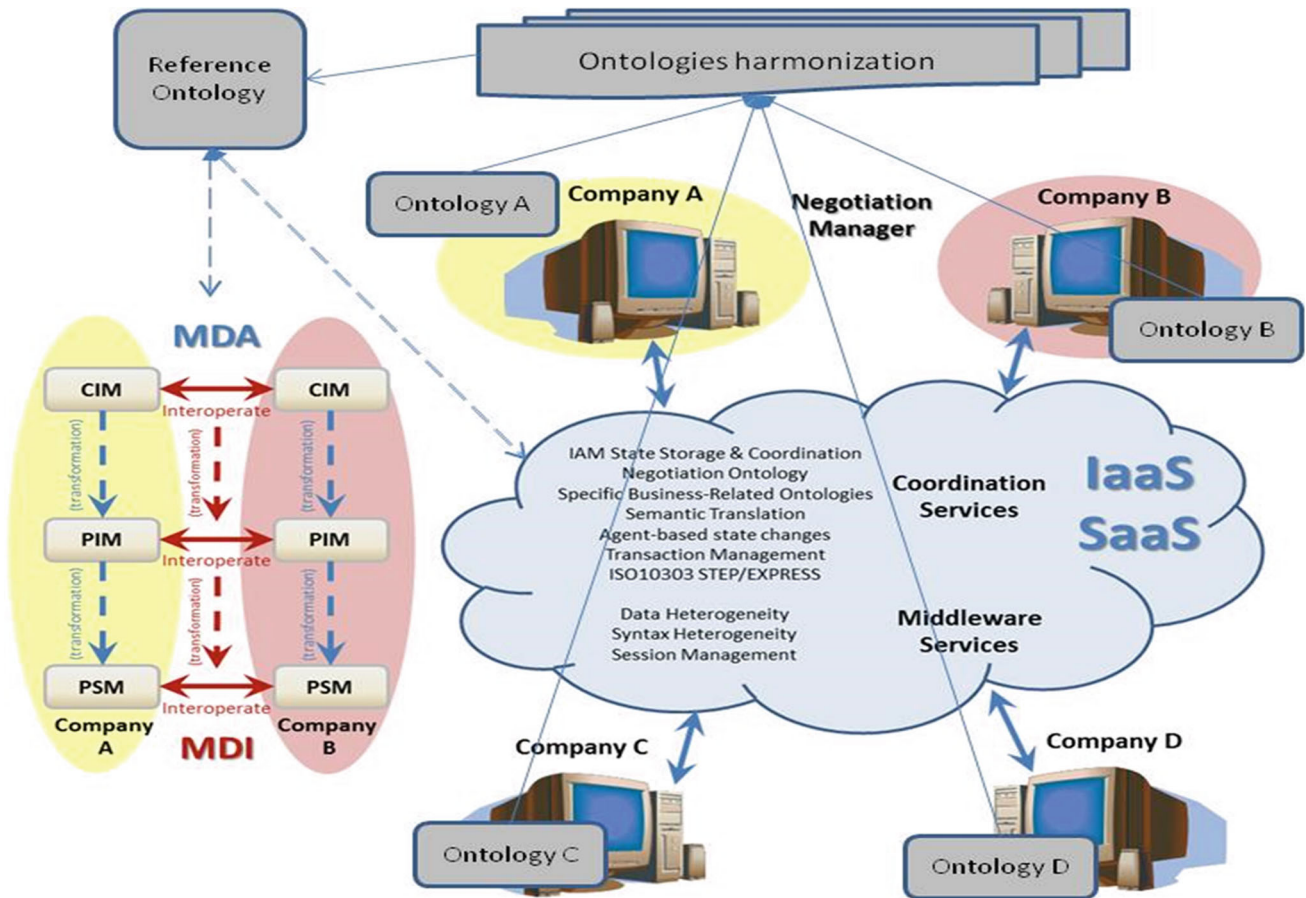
Reference Ontology

Ontologies harmonization

Ontology A

Company A

Negotiation Manager

Company B

Ontology B

MDA

CIM

Interoperate

CIM

(transformation)

(transformation)

(transformation)

PIM

Interoperate

PIM

(transformation)

(transformation)

(transformation)

PSM

Interoperate

PSM

Company A

Company B

MDI

IAM State Storage & Coordination
Negotiation Ontology
Specific Business-Related Ontologies
Semantic Translation
Agent-based state changes
Transaction Management
ISO10303 STEP/EXPRESS

Data Heterogeneity
Syntax Heterogeneity
Session Management

Coordination Services

IaaS
SaaS

Middleware Services

Company C

Company D

Ontology C

Ontology D